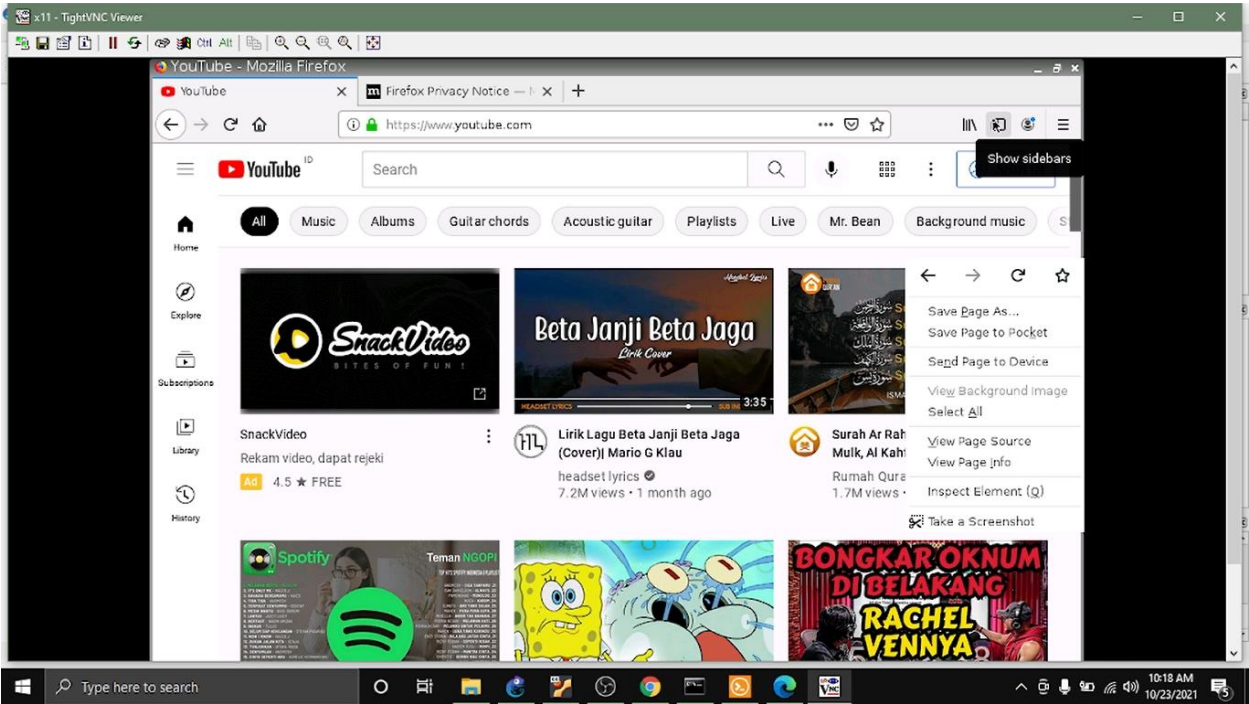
x11 - TightVNC Viewer

Ctrl Alt

YouTube - Mozilla Firefox

YouTube

Firefox Privacy Notice — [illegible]

https://www.youtube.com

Show sidebars

YouTube ID

Search

Home

Explore

Subscriptions

Library

History

All Music Albums Guitar chords Acoustic guitar Playlists Live Mr. Bean Background music

SnackVideo

BITES OF FUN!

SnackVideo

Rekam video, dapat rejeki

Ad 4.5 ★ FREE

Beta Janji Beta Jaga

Lirik Cover

3:35

Lirik Lagu Beta Janji Beta Jaga (Cover)| Mario G Klau

headset lyrics

7.2M views • 1 month ago

Surah Ar Rah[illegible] Mulk, Al Kah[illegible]

Rumah Qura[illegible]

1.7M views •

Save Page As...

Save Page to Pocket

Send Page to Device

View Background Image

Select All

View Page Source

View Page Info

Inspect Element (Q)

Take a Screenshot

Spotify

Teman NGOPI

BONGKAR OKNUM DI BELAKANG RACHEL VENNYA

Type here to search

10:18 AM
10/23/2021